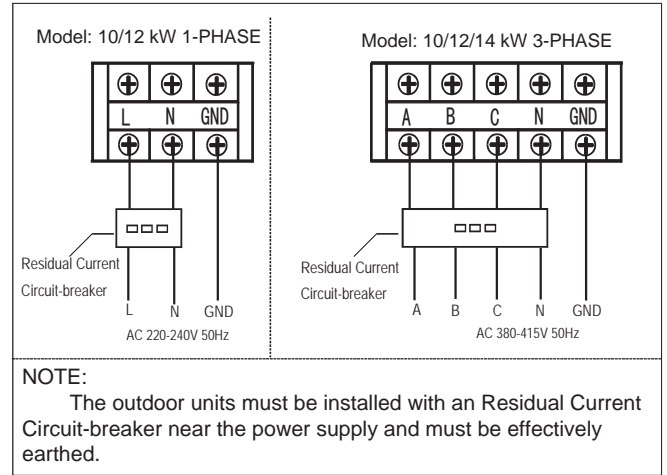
Model: 10/12 kW 1-PHASE

| L | N | GND |
|---|---|---|

Residual Current Circuit-breaker

L N GND

AC 220-240V 50Hz

Model: 10/12/14 kW 3-PHASE

| A | B | C | N | GND |
|---|---|---|---|---|

Residual Current Circuit-breaker

A B C N GND

AC 380-415V 50Hz

NOTE:

The outdoor units must be installed with an Residual Current Circuit-breaker near the power supply and must be effectively earthed.